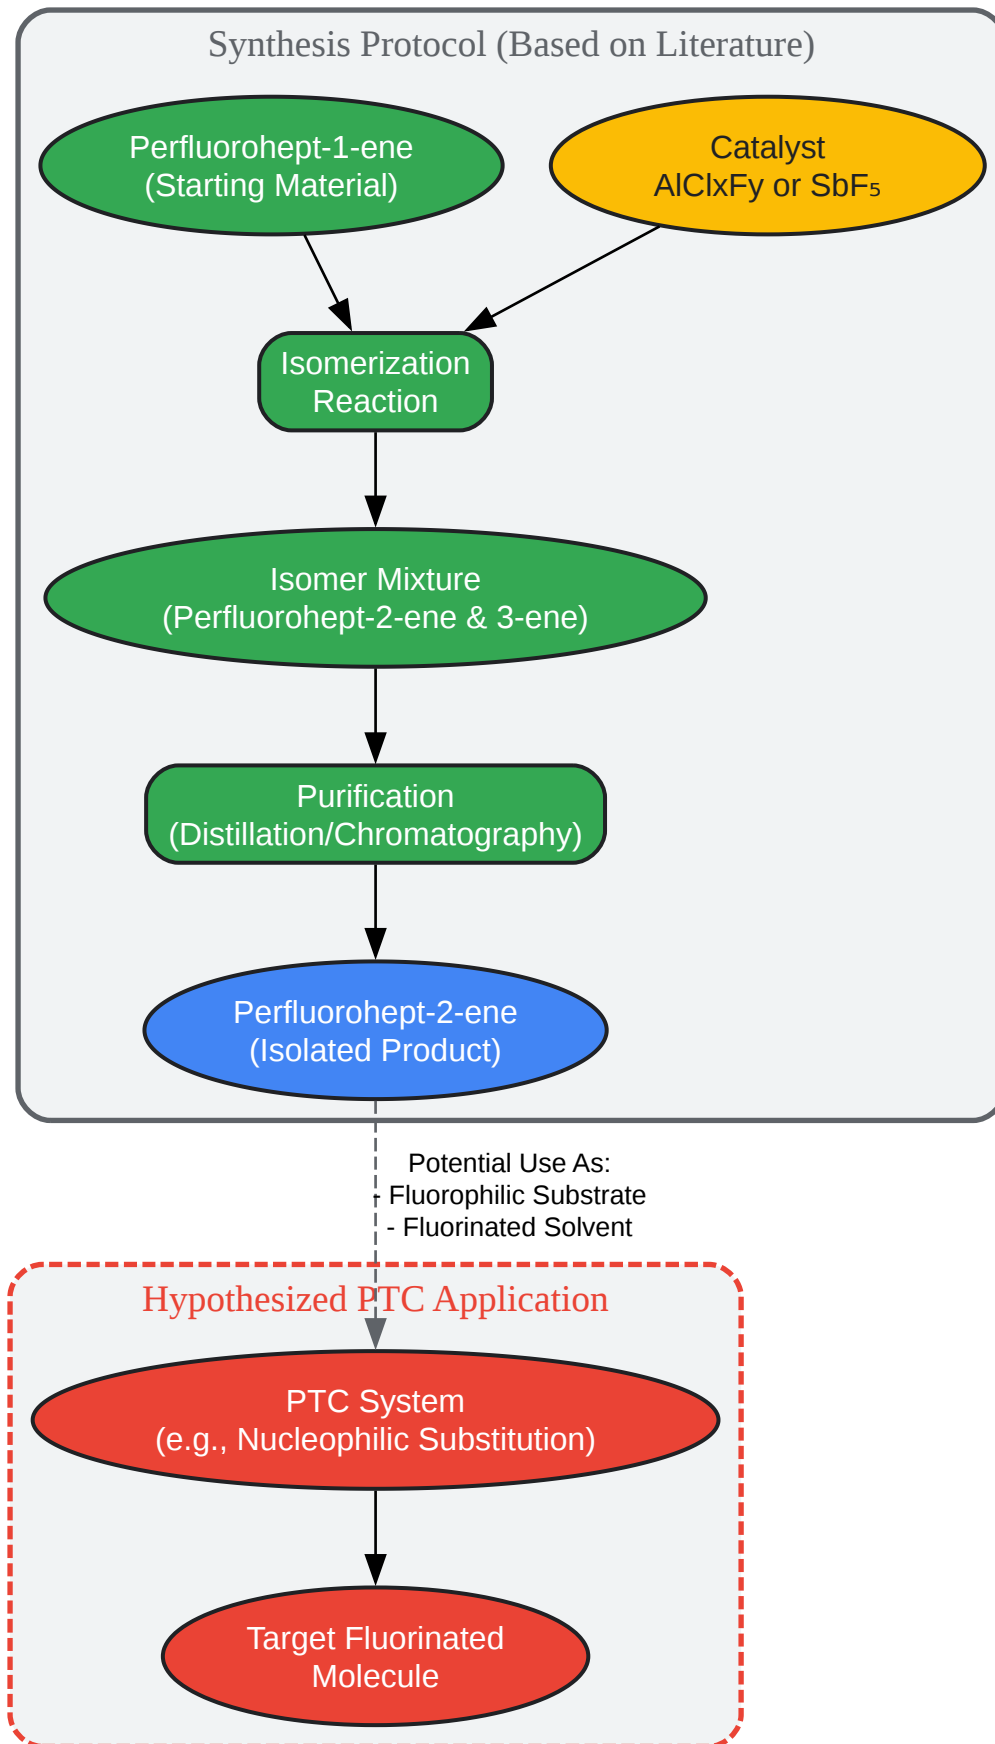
Synthesis Protocol (Based on Literature)

Perfluorohept-1-ene
(Starting Material)

Catalyst
AlClxFy or $SbF_5$

Isomerization
Reaction

Isomer Mixture
(Perfluorohept-2-ene & 3-ene)

Purification
(Distillation/Chromatography)

Perfluorohept-2-ene
(Isolated Product)

Potential Use As:
- Fluorophilic Substrate
- Fluorinated Solvent

Hypothesized PTC Application

PTC System
(e.g., Nucleophilic Substitution)

Target Fluorinated
Molecule